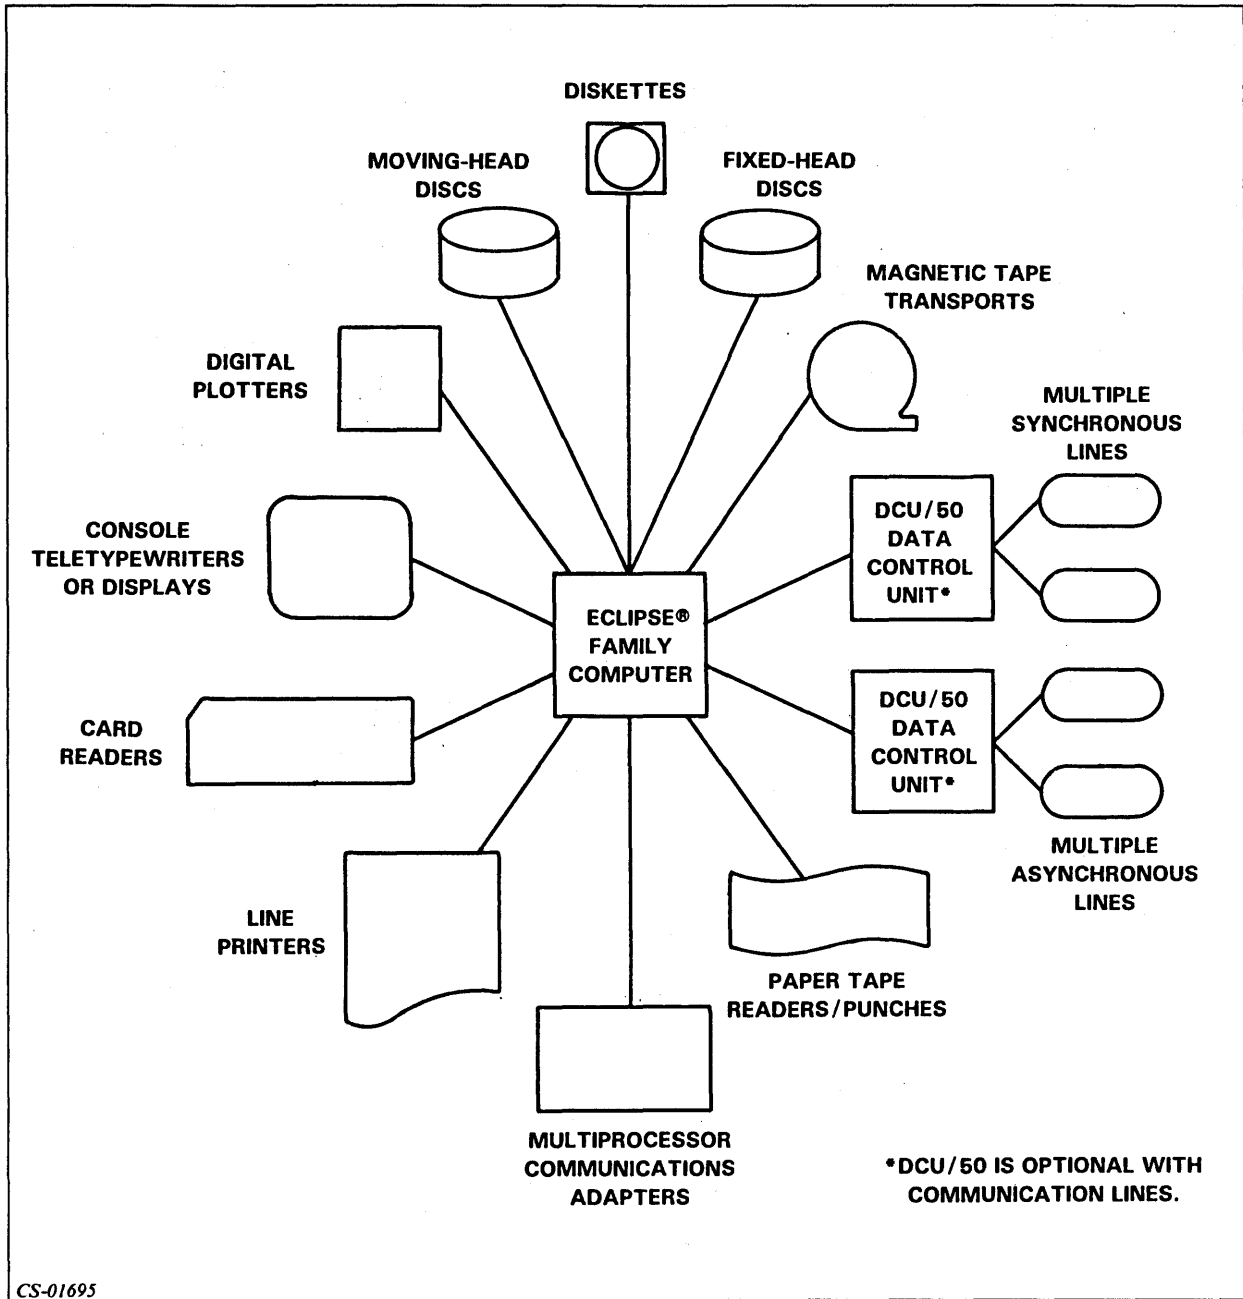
DISKETTES

MOVING-HEAD DISCS

FIXED-HEAD DISCS

MAGNETIC TAPE TRANSPORTS

DIGITAL PLOTTERS

MULTIPLE SYNCHRONOUS LINES

CONSOLE TELETYPEWRITERS OR DISPLAYS

DCU/50 DATA CONTROL UNIT*

ECLIPSE® FAMILY COMPUTER

CARD READERS

DCU/50 DATA CONTROL UNIT*

MULTIPLE ASYNCHRONOUS LINES

LINE PRINTERS

PAPER TAPE READERS/PUNCHES

MULTIPROCESSOR COMMUNICATIONS ADAPTERS

*DCU/50 IS OPTIONAL WITH COMMUNICATION LINES.

CS-01695